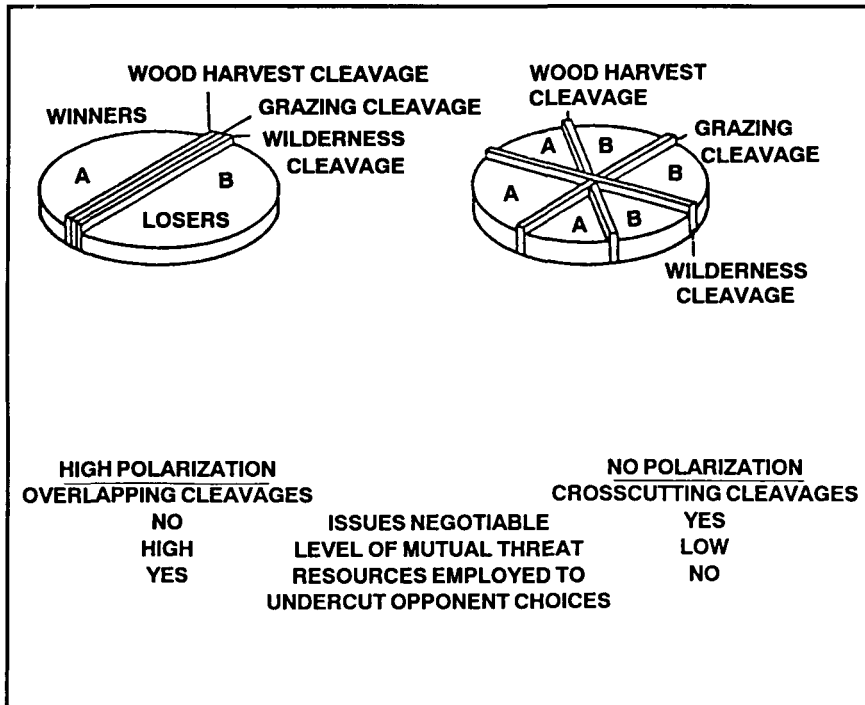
WOOD HARVEST CLEAVAGE
GRAZING CLEAVAGE
WINNERS
WILDERNESS CLEAVAGE
A
B
LOSERS

WOOD HARVEST CLEAVAGE
GRAZING CLEAVAGE
A
B
A
B
A
B
WILDERNESS CLEAVAGE

| HIGH POLARIZATION OVERLAPPING CLEAVAGES | | NO POLARIZATION CROSSCUTTING CLEAVAGES |
|---|---|---|
| NO | ISSUES NEGOTIABLE | YES |
| HIGH | LEVEL OF MUTUAL THREAT | LOW |
| YES | RESOURCES EMPLOYED TO UNDERCUT OPPONENT CHOICES | NO |